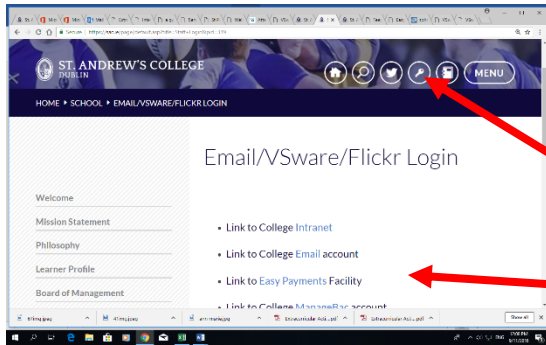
ST. ANDREW'S COLLEGE
DUBLIN

MENU

HOME ▸ SCHOOL ▸ EMAIL/VSWARE/FLICKR LOGIN

Email/VSware/Flickr Login

Welcome

Mission Statement

Philosophy

Learner Profile

Board of Management

• Link to College Intranet

• Link to College Email account

• Link to Easy Payments Facility

• Link to College ManageBac account

Show all